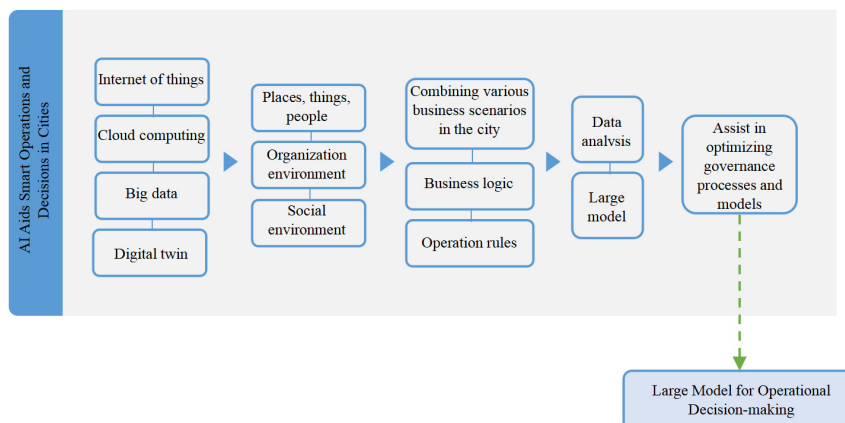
AI Aids Smart Operations and Decisions in Cities

Internet of things

Cloud computing

Big data

Digital twin

Places, things, people

Organization environment

Social environment

Combining various business scenarios in the city

Business logic

Operation rules

Data analysis

Large model

Assist in optimizing governance processes and models

Large Model for Operational Decision-making